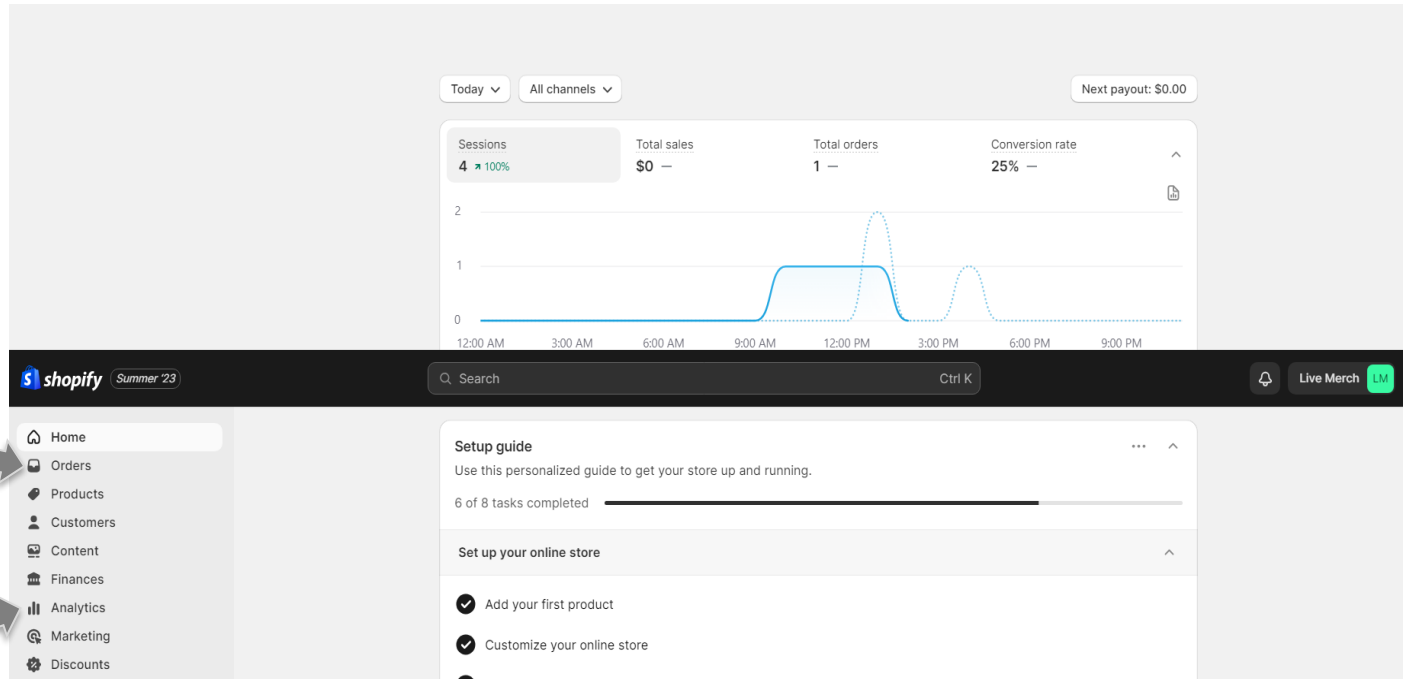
Today
All channels
Next payout: $0.00

| Sessions | Total sales | Total orders | Conversion rate |
|---|---|---|---|
| 4 ↗ 100% | $0 — | 1 — | 25% — |

2
1
0
12:00 AM
3:00 AM
6:00 AM
9:00 AM
12:00 PM
3:00 PM
6:00 PM
9:00 PM

shopify Summer '23
Search
Ctrl K
Live Merch LM

Home
Orders
Products
Customers
Content
Finances
Analytics
Marketing
Discounts

Setup guide
Use this personalized guide to get your store up and running.
6 of 8 tasks completed

Set up your online store

Add your first product
Customize your online store